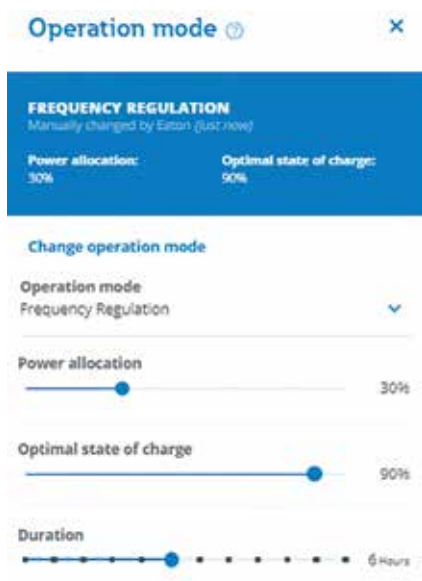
Operation mode ?

×

FREQUENCY REGULATION
Manually changed by Eaton (just now)

Power allocation:
30%

Optimal state of charge:
90%

Change operation mode

Operation mode
Frequency Regulation

Power allocation
30%

Optimal state of charge
90%

Duration
6 Hours